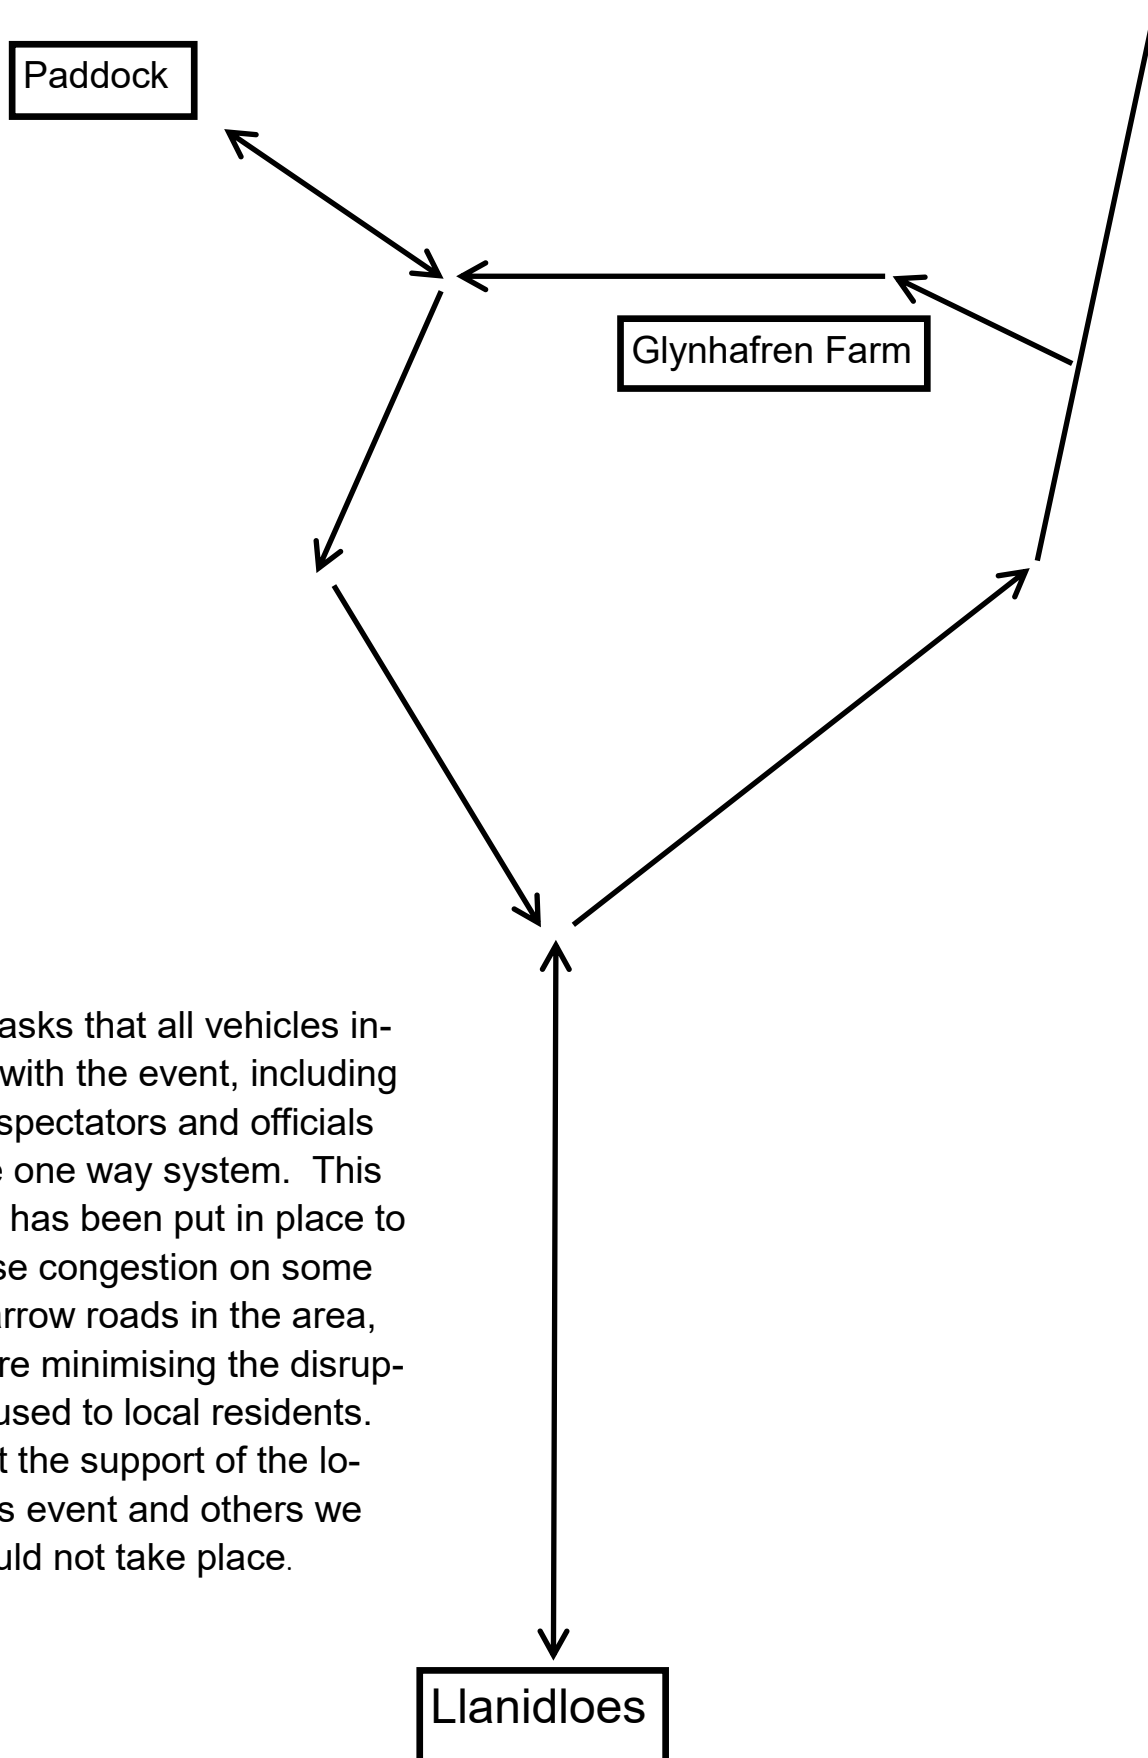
Paddock

Glynhafren Farm

asks that all vehicles in- with the event, including spectators and officials e one way system. This has been put in place to se congestion on some arrow roads in the area, re minimising the disrup- used to local residents. t the support of the lo- s event and others we uld not take place.

Llanidloes